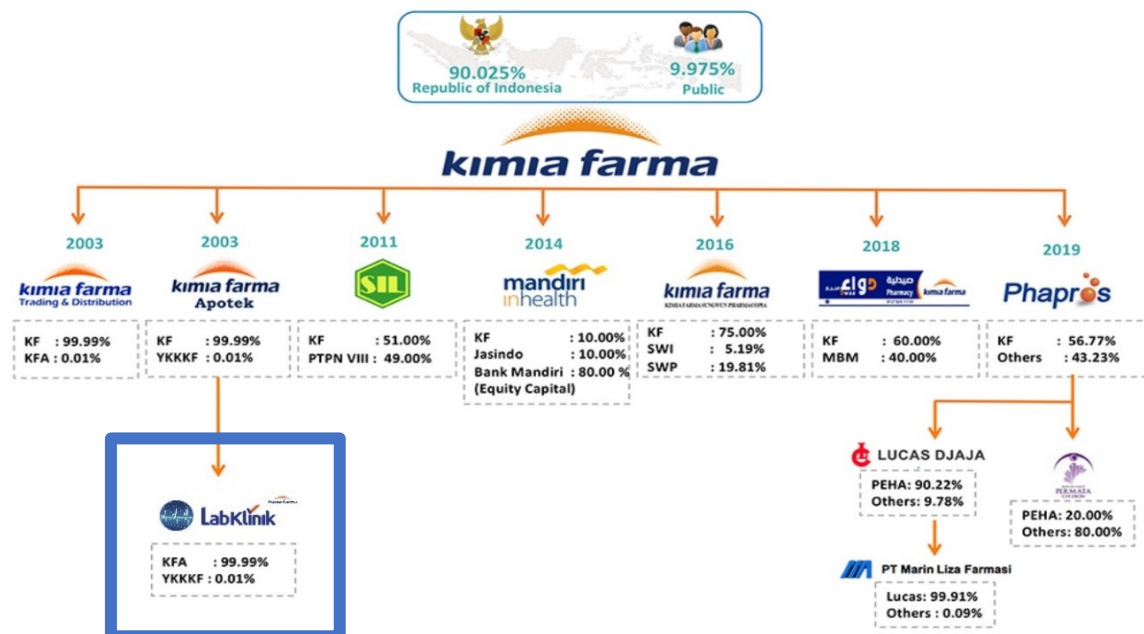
90.025%
Republic of Indonesia

9.975%
Public

kimia farma

2003

kimia farma
Trading & Distribution

KF : 99.99%
KFA : 0.01%

2003

kimia farma
Apotek

KF : 99.99%
YKKKF : 0.01%

LabKlinik

KFA : 99.99%
YKKKF : 0.01%

2011

SIL

KF : 51.00%
PTPN VIII : 49.00%

2014

mandiri inhealth

KF : 10.00%
Jasindo : 10.00%
Bank Mandiri : 80.00 %
(Equity Capital)

2016

kimia farma

KF : 75.00%
SWI : 5.19%
SWP : 19.81%

2018

دواء صيدلية Pharmacy kimia farma

KF : 60.00%
MBM : 40.00%

2019

Phapros

KF : 56.77%
Others : 43.23%

LUCAS DJAJA

PEHA: 90.22%
Others: 9.78%

PT Marin Liza Farmasi

Lucas: 99.91%
Others : 0.09%

PERMATA

PEHA: 20.00%
Others: 80.00%